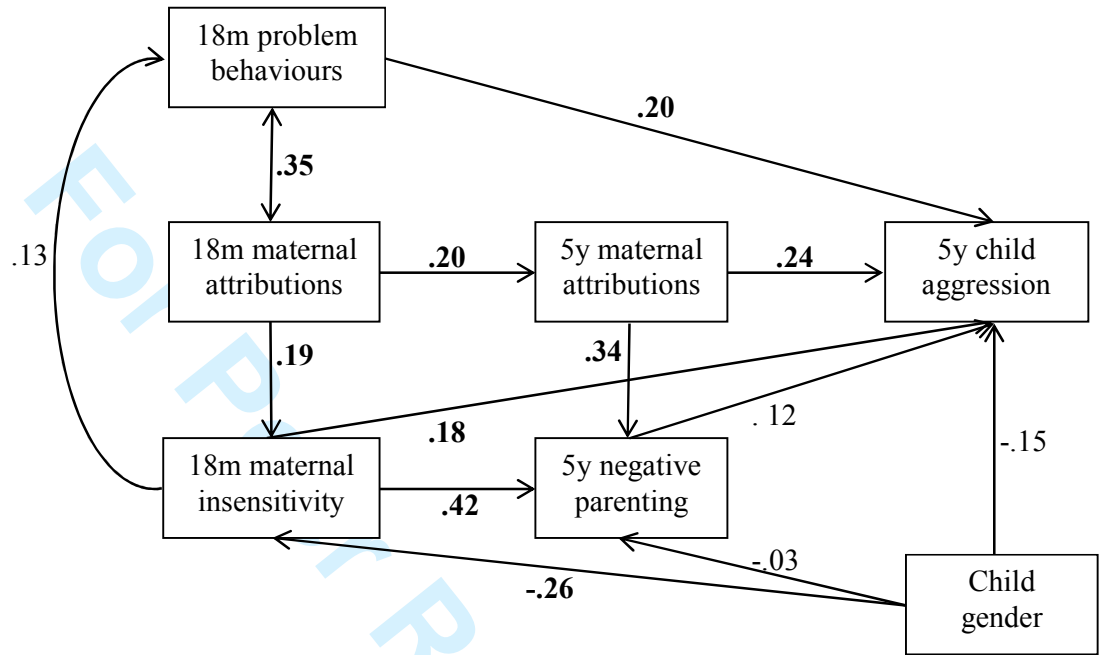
18m problem behaviours

.20

.35

.13

18m maternal attributions

.20

5y maternal attributions

.24

5y child aggression

.19

.34

. 12

.18

-.15

18m maternal insensitivity

.42

5y negative parenting

-.03

-.26

Child gender

For Peer R